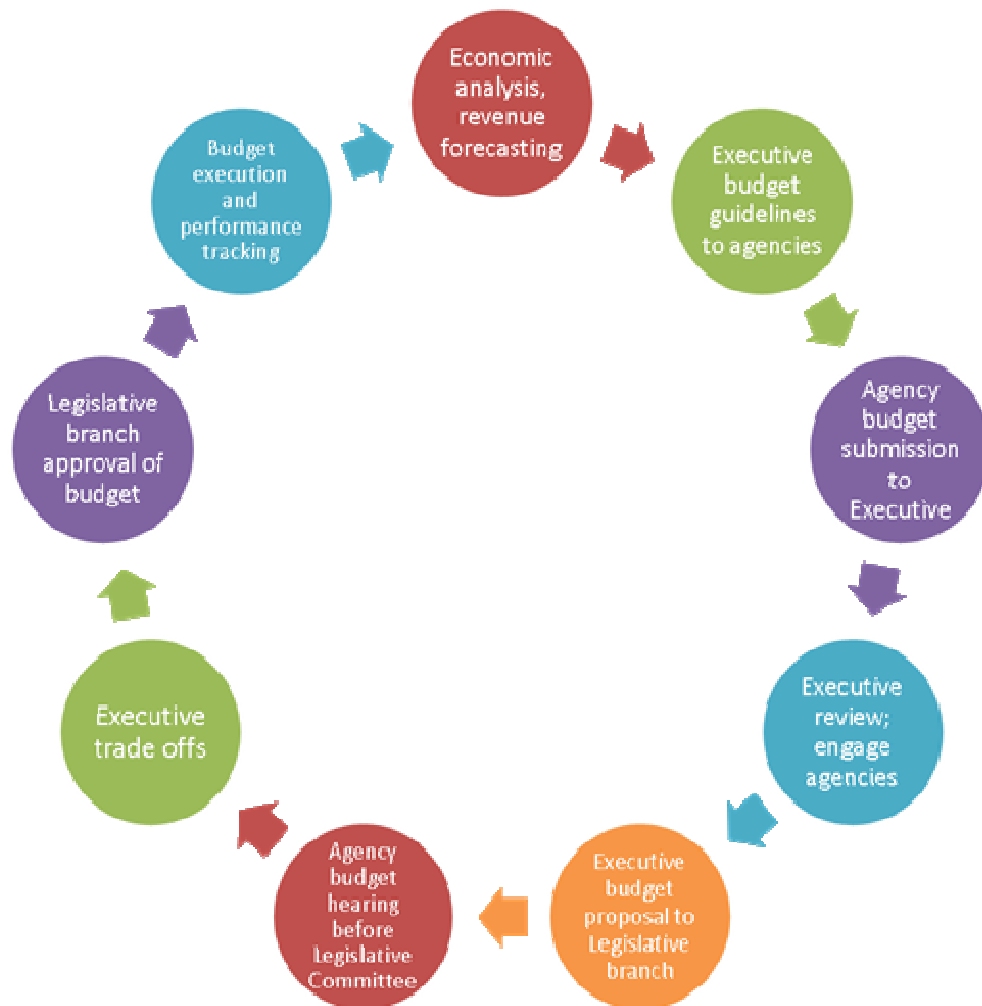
Economic analysis, revenue forecasting

Executive budget guidelines to agencies

Agency budget submission to Executive

Executive review; engage agencies

Executive budget proposal to Legislative branch

Agency budget hearing before Legislative Committee

Executive trade offs

Legislative branch approval of budget

Budget execution and performance tracking